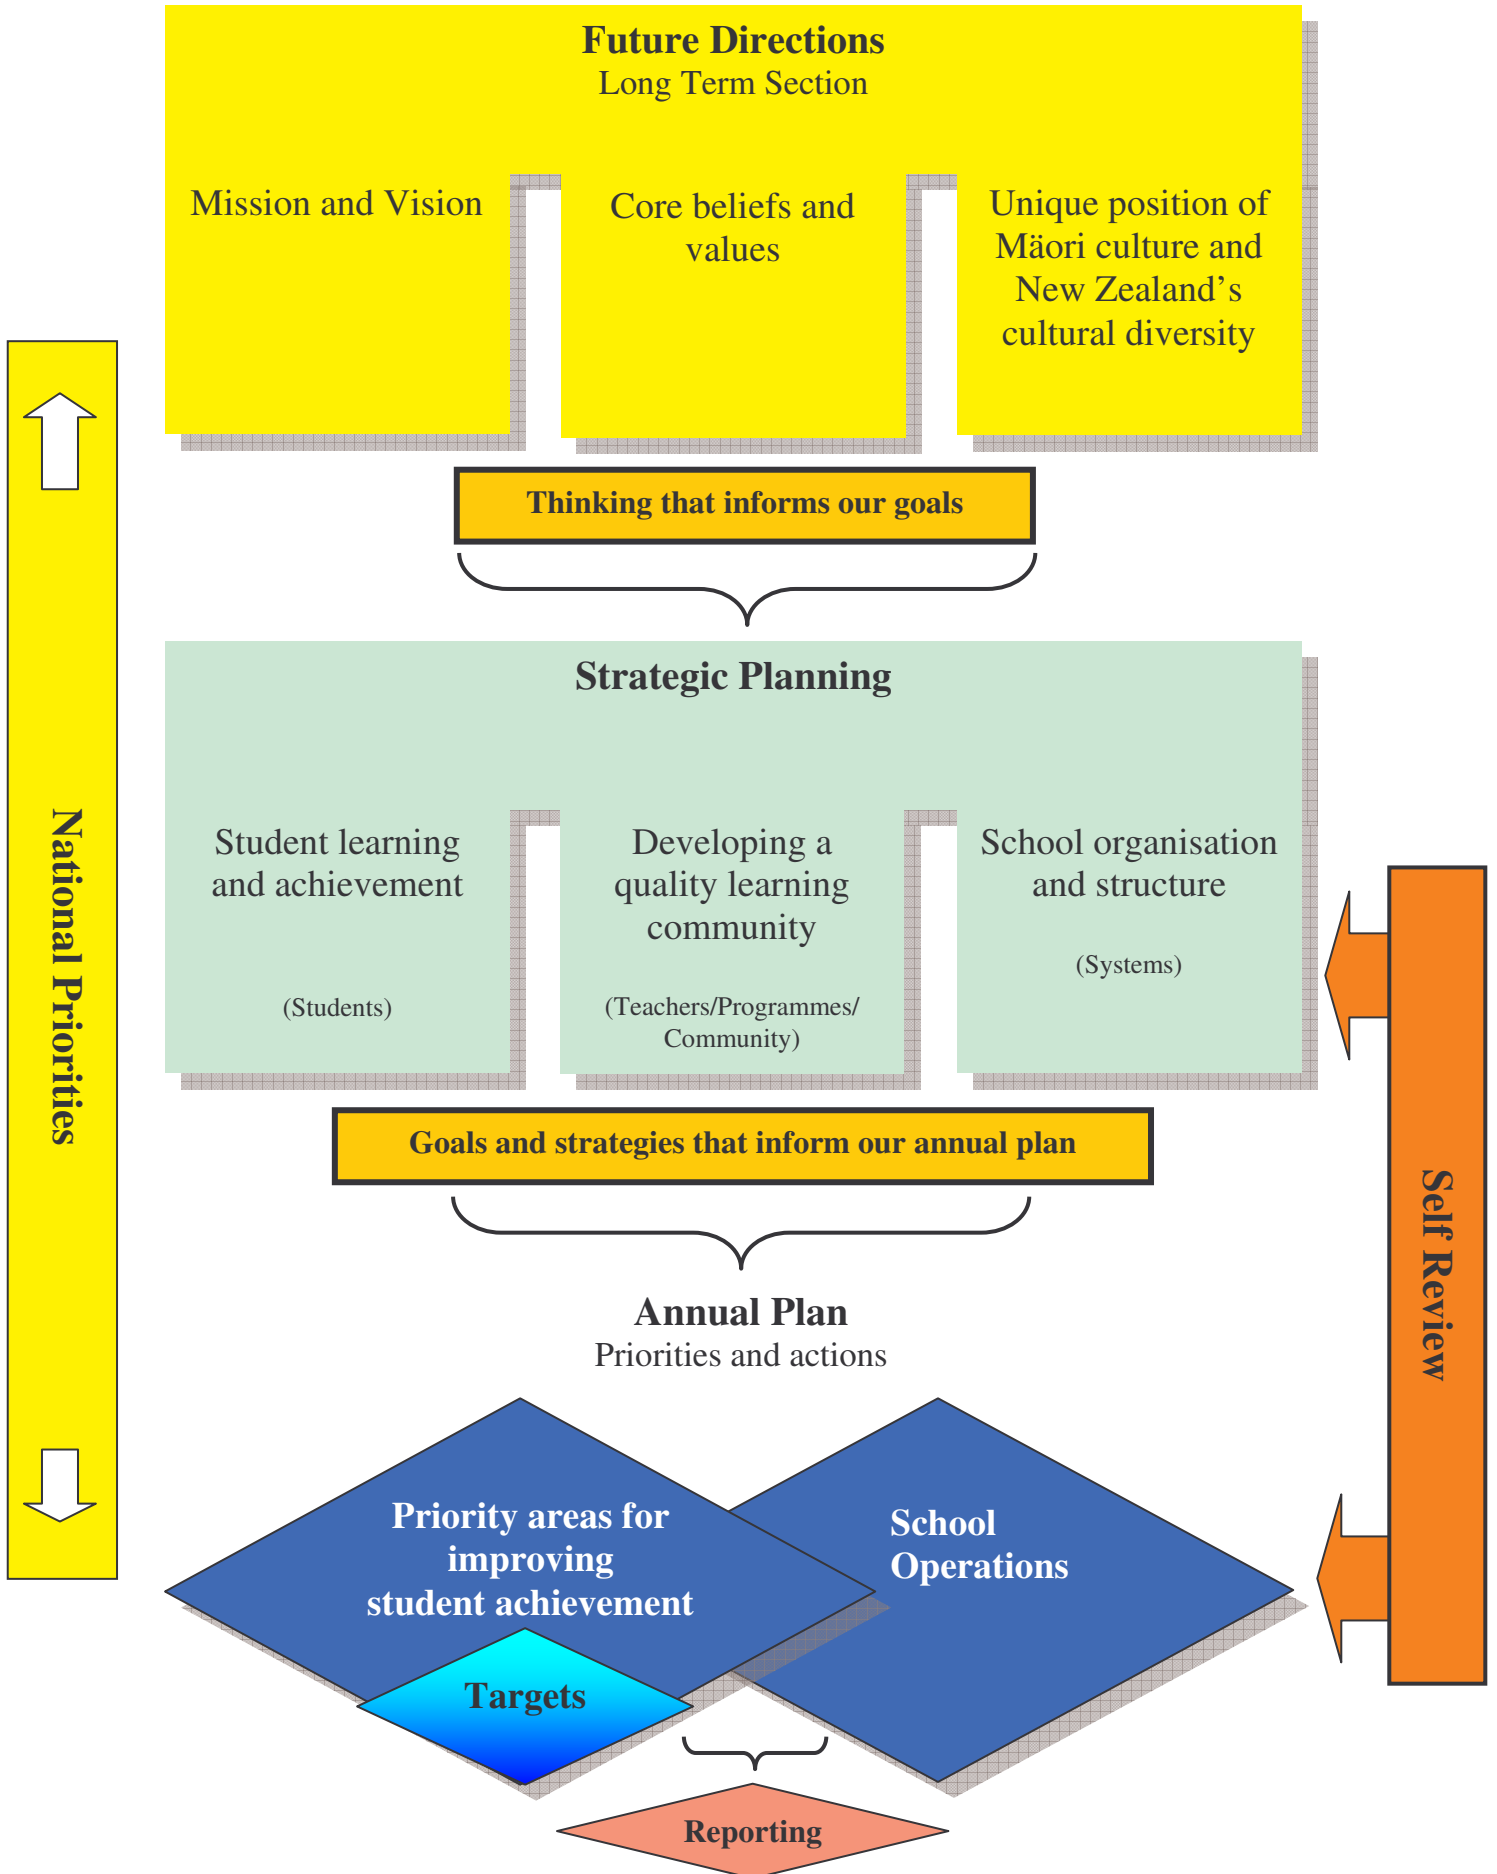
Future Directions
Long Term Section

Mission and Vision

Core beliefs and values

Unique position of Mäori culture and New Zealand's cultural diversity

National Priorities

Thinking that informs our goals

Strategic Planning

Student learning and achievement

(Students)

Developing a quality learning community

(Teachers/Programmes/ Community)

School organisation and structure

(Systems)

Self Review

Goals and strategies that inform our annual plan

Annual Plan
Priorities and actions

Priority areas for improving student achievement

School Operations

Targets

Reporting